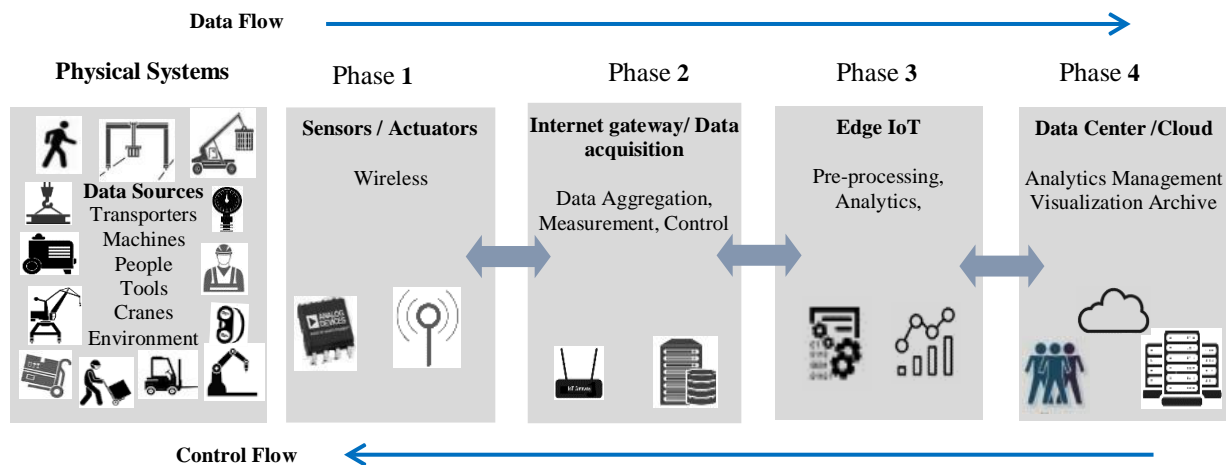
Data Flow

Physical Systems

Data Sources
Transporters
Machines
People
Tools
Cranes
Environment

Phase 1

Sensors / Actuators

Wireless

ANALOG DEVICES

Phase 2

Internet gateway/ Data acquisition

Data Aggregation, Measurement, Control

IoT Gateway

Phase 3

Edge IoT

Pre-processing, Analytics,

Phase 4

Data Center /Cloud

Analytics Management Visualization Archive

Control Flow